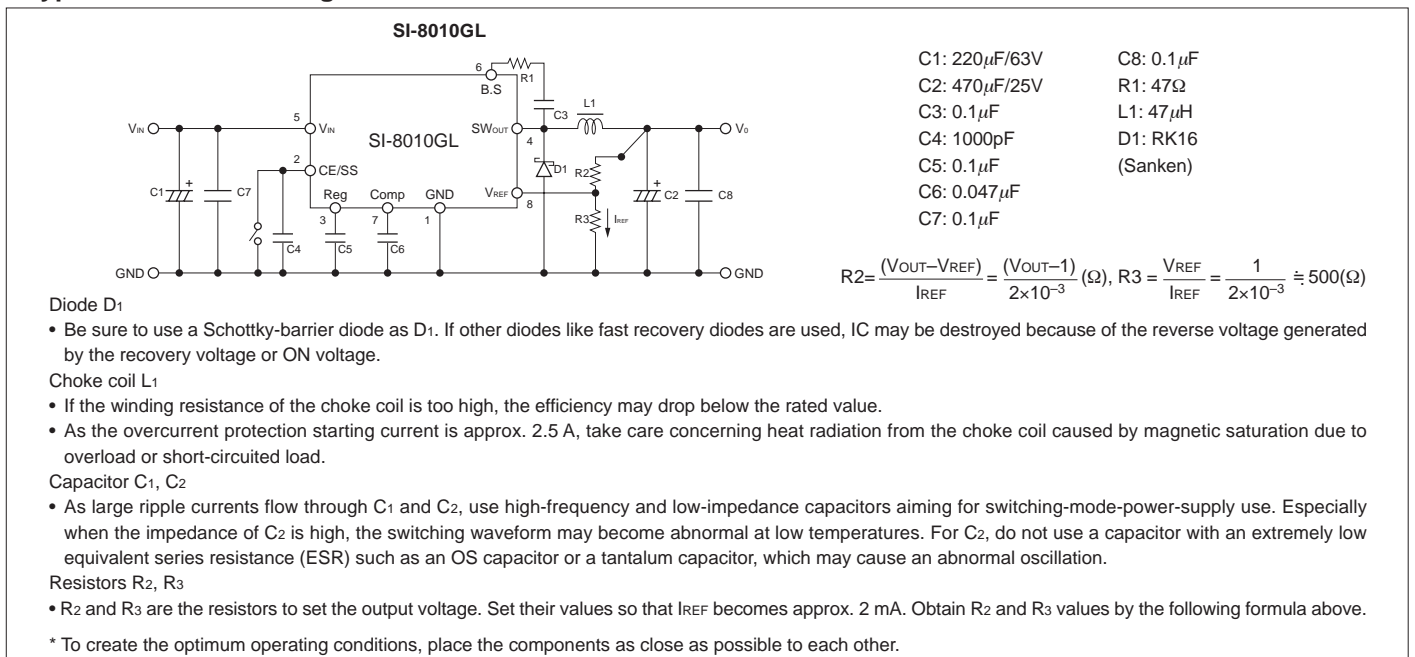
SI-8010GL

6
B.S
R1
C3
L1
VIN
5
VIN
SI-8010GL
SWOUT
4
Vo
2
CE/SS
D1
R2
C1
C7
Reg
Comp
GND
VREF
8
C2
C8
3
7
1
R3
IREF
C4
C5
C6
GND
GND

C1: 220$\mu$F/63V
C2: 470$\mu$F/25V
C3: 0.1$\mu$F
C4: 1000pF
C5: 0.1$\mu$F
C6: 0.047$\mu$F
C7: 0.1$\mu$F
C8: 0.1$\mu$F
R1: 47$\Omega$
L1: 47$\mu$H
D1: RK16
(Sanken)

$R2=\frac{(V_{OUT}-V_{REF})}{I_{REF}}=\frac{(V_{OUT}-1)}{2\times10^{-3}}(\Omega)$, $R3=\frac{V_{REF}}{I_{REF}}=\frac{1}{2\times10^{-3}}\fallingdotseq 500(\Omega)$

Diode D1
• Be sure to use a Schottky-barrier diode as D1. If other diodes like fast recovery diodes are used, IC may be destroyed because of the reverse voltage generated by the recovery voltage or ON voltage.
Choke coil L1
• If the winding resistance of the choke coil is too high, the efficiency may drop below the rated value.
• As the overcurrent protection starting current is approx. 2.5 A, take care concerning heat radiation from the choke coil caused by magnetic saturation due to overload or short-circuited load.
Capacitor C1, C2
• As large ripple currents flow through C1 and C2, use high-frequency and low-impedance capacitors aiming for switching-mode-power-supply use. Especially when the impedance of C2 is high, the switching waveform may become abnormal at low temperatures. For C2, do not use a capacitor with an extremely low equivalent series resistance (ESR) such as an OS capacitor or a tantalum capacitor, which may cause an abnormal oscillation.
Resistors R2, R3
• R2 and R3 are the resistors to set the output voltage. Set their values so that IREF becomes approx. 2 mA. Obtain R2 and R3 values by the following formula above.

* To create the optimum operating conditions, place the components as close as possible to each other.